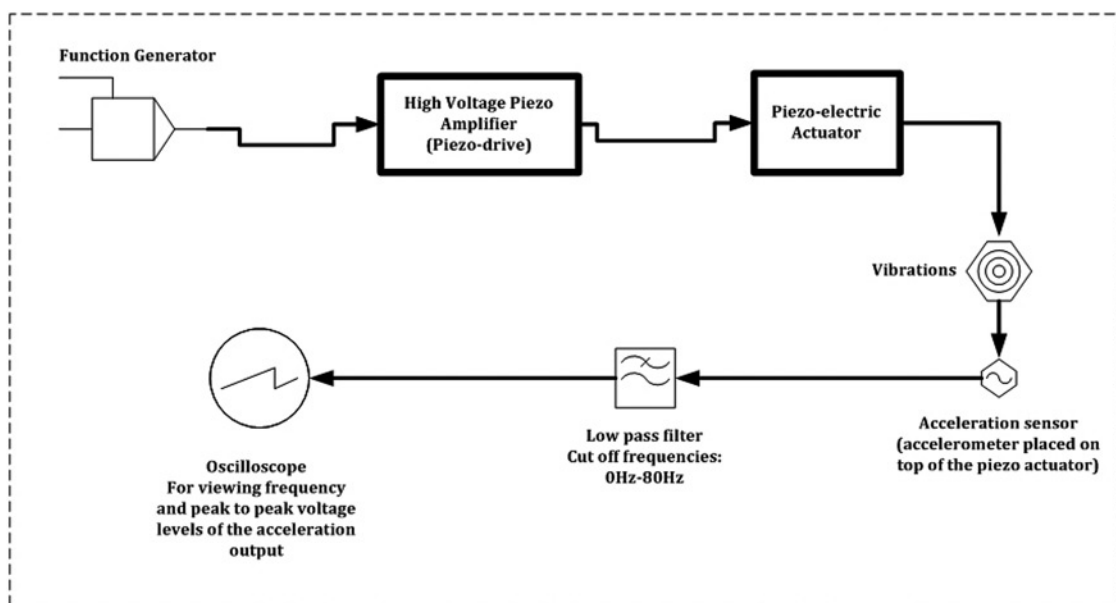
Function Generator

High Voltage Piezo Amplifier (Piezo-drive)

Piezo-electric Actuator

Vibrations

Acceleration sensor (accelerometer placed on top of the piezo actuator)

Low pass filter Cut off frequencies: 0Hz-80Hz

Oscilloscope For viewing frequency and peak to peak voltage levels of the acceleration output